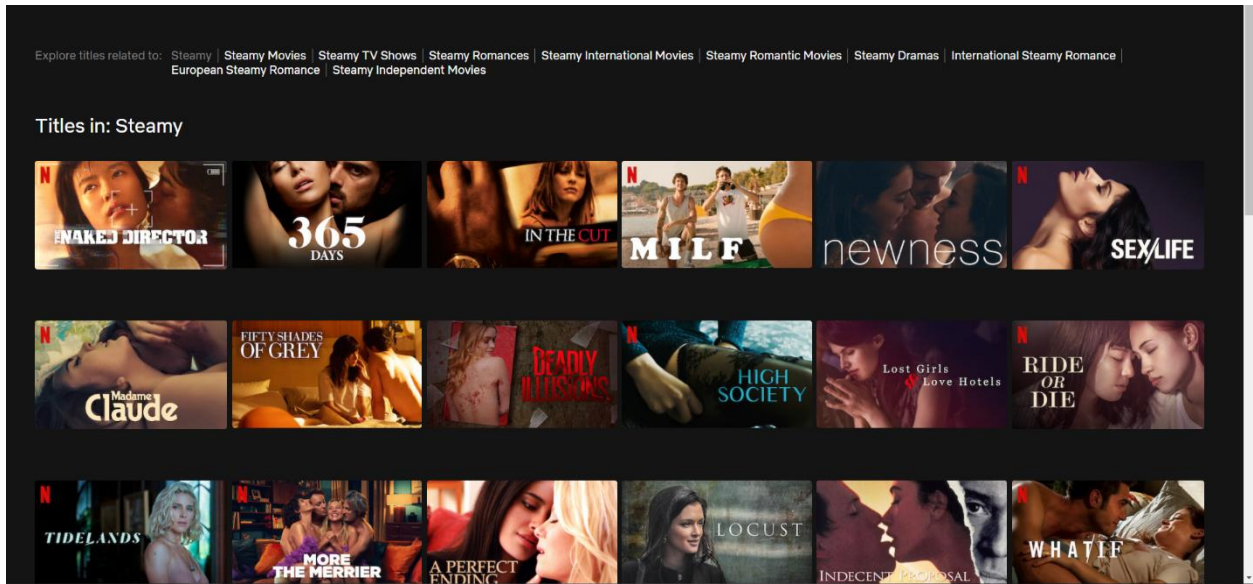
Explore titles related to: Steamy | Steamy Movies | Steamy TV Shows | Steamy Romances | Steamy International Movies | Steamy Romantic Movies | Steamy Dramas | International Steamy Romance | European Steamy Romance | Steamy Independent Movies

Titles in: Steamy

N NAKED DIRECTOR

365 DAYS

IN THE CUT

N MILF

newness

N SEX/LIFE

N Madame Claude

FIFTY SHADES OF GREY

DEADLY ILLUSIONS

N HIGH SOCIETY

Lost Girls & Love Hotels

N RIDE OR DIE

N TIDELANDS

N MORE THE MERRIER

A PERFECT ENDING

LOCUST

INDECENT PROPOSAL

N WHAT IF